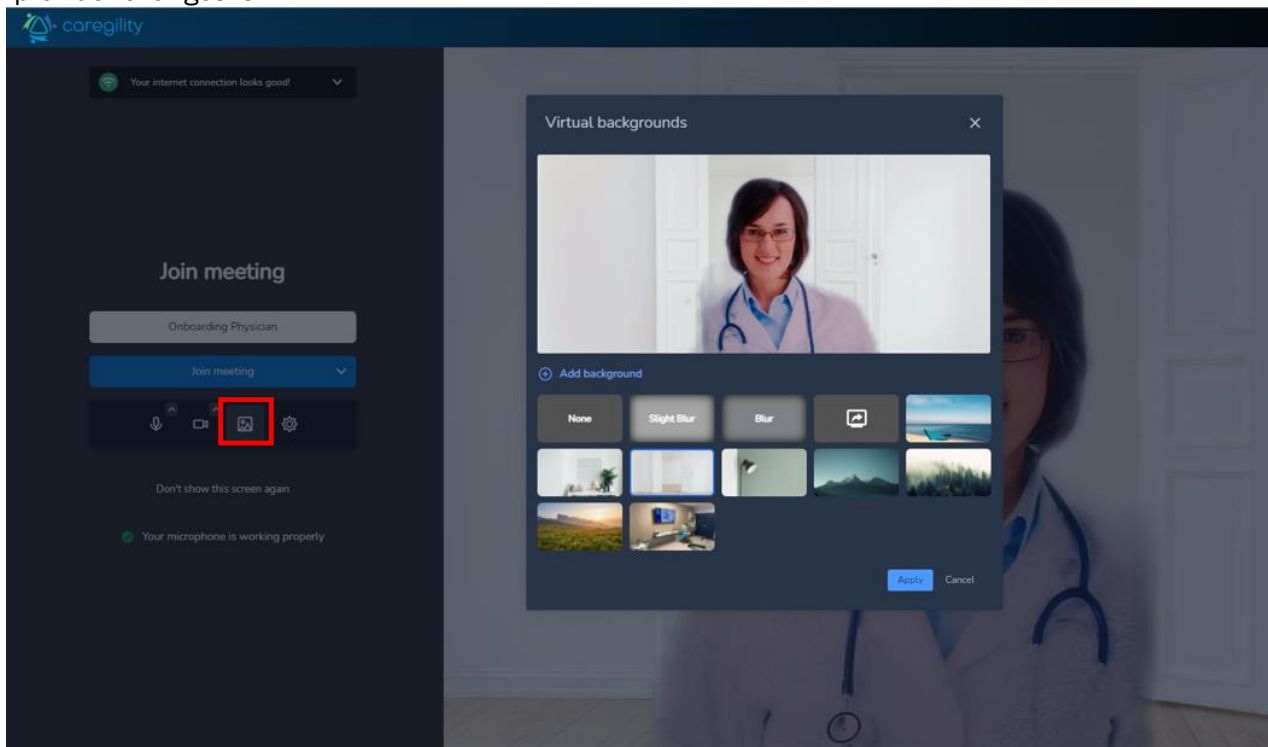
caregility

Your internet connection looks good!

Join meeting

Onboarding Physician

Join meeting

Don't show this screen again

Your microphone is working properly

Virtual backgrounds

×

Add background

None

Slight Blur

Blur

Apply

Cancel